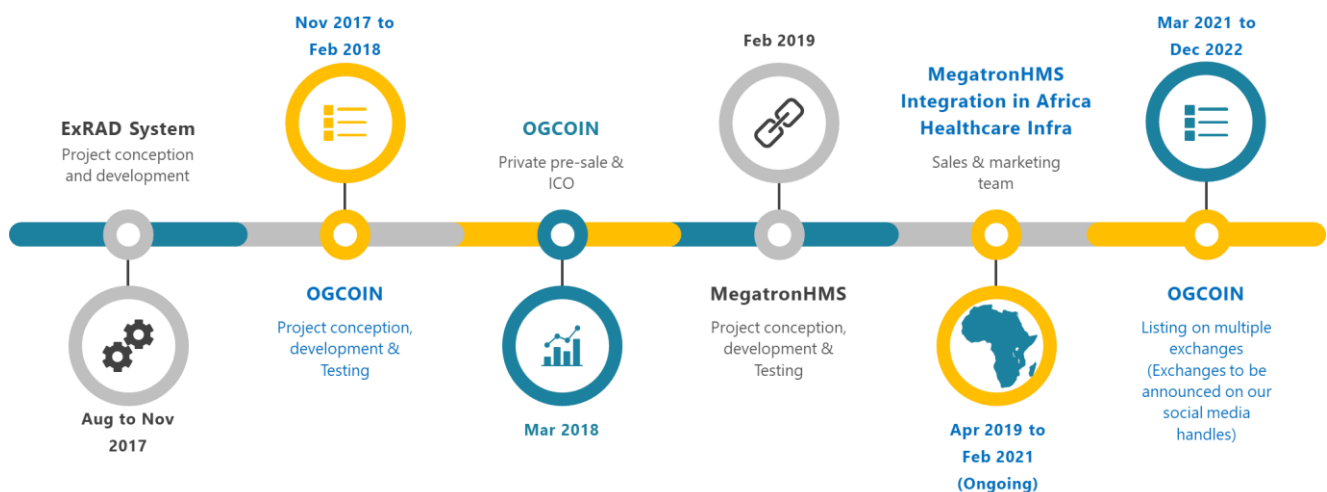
ExRAD System
Project conception and development

Aug to Nov 2017

Nov 2017 to Feb 2018

OGCOIN
Project conception, development & Testing

OGCOIN
Private pre-sale & ICO

Mar 2018

Feb 2019

MegatronHMS
Project conception, development & Testing

MegatronHMS Integration in Africa Healthcare Infra
Sales & marketing team

Apr 2019 to Feb 2021 (Ongoing)

Mar 2021 to Dec 2022

OGCOIN
Listing on multiple exchanges (Exchanges to be announced on our social media handles)